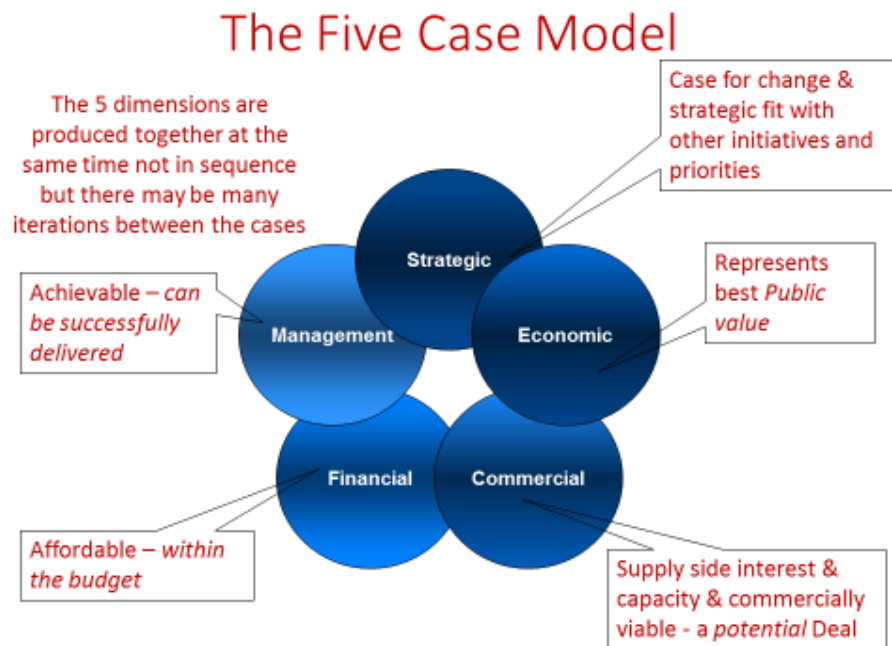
The Five Case Model

The 5 dimensions are produced together at the same time not in sequence but there may be many iterations between the cases

Case for change & strategic fit with other initiatives and priorities

Strategic

Achievable – *can be successfully delivered*

Management

Economic

Represents best *Public value*

Financial

Commercial

Affordable – *within the budget*

Supply side interest & capacity & commercially viable - a *potential* Deal